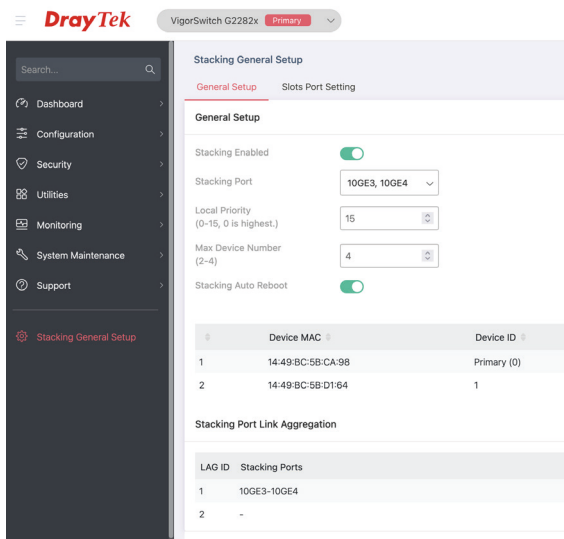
DrayTek

VigorSwitch G2282x Primary

Search...

Dashboard

Configuration

Security

Utilities

Monitoring

System Maintenance

Support

Stacking General Setup

Stacking General Setup

General Setup

Slots Port Setting

General Setup

Stacking Enabled

Stacking Port

10GE3, 10GE4

Local Priority (0-15, 0 is highest.)

15

Max Device Number (2-4)

4

Stacking Auto Reboot

| | Device MAC | Device ID |
|---|---|---|
| 1 | 14:49:BC:5B:CA:98 | Primary (0) |
| 2 | 14:49:BC:5B:D1:64 | 1 |

Stacking Port Link Aggregation

| LAG ID | Stacking Ports |
|---|---|
| 1 | 10GE3-10GE4 |
| 2 | - |